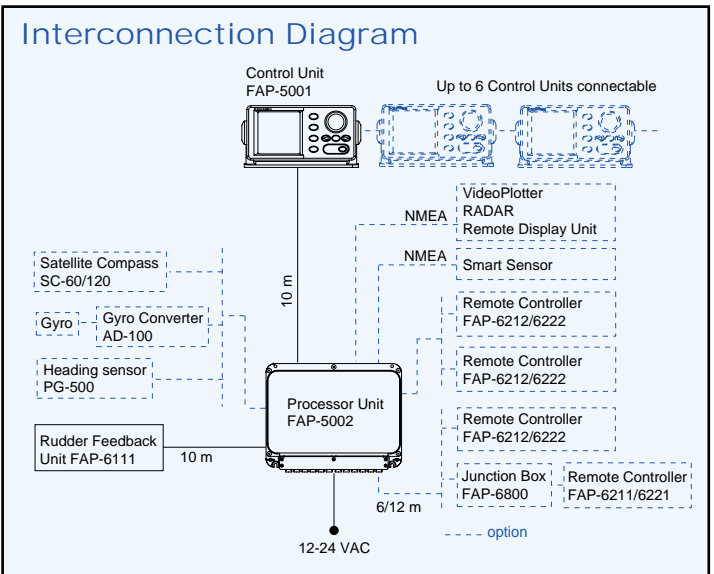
Interconnection Diagram

Control Unit
FAP-5001

Up to 6 Control Units connectable

NMEA

VideoPlotter
RADAR
Remote Display Unit

NMEA

Smart Sensor

Satellite Compass
SC-60/120

Gyro

Gyro Converter
AD-100

Heading sensor
PG-500

10 m

Remote Controller
FAP-6212/6222

Remote Controller
FAP-6212/6222

Processor Unit
FAP-5002

Remote Controller
FAP-6212/6222

Rudder Feedback
Unit FAP-6111

10 m

Junction Box
FAP-6800

Remote Controller
FAP-6211/6221

6/12 m

option

12-24 VAC